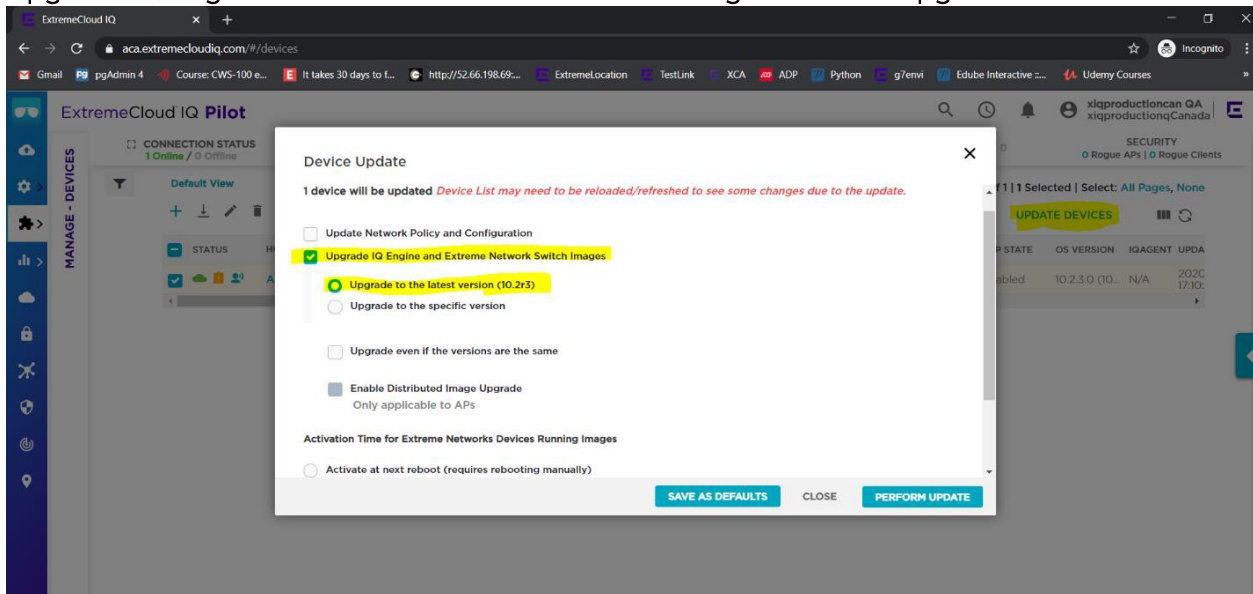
ExtremeCloud IQ
aca.extremecloudiq.com/#/devices
Incognito
Gmail pgAdmin 4 Course: CWS-100 e... It takes 30 days to f... http://52.66.198.69:... ExtremeLocation TestLink XCA ADP Python g7envi Edube Interactive :... Udemy Courses

ExtremeCloud IQ Pilot
xiqproductioncan QA
xiqproductionqCanada

CONNECTION STATUS
1 Online / 0 Offline
SECURITY
0 Rogue APs | 0 Rogue Clients

MANAGE - DEVICES
Default View
f 1 | 1 Selected | Select: All Pages, None
UPDATE DEVICES
STATUS
P STATE OS VERSION IQAGENT UPDA
abled 10.2.3.0 (10... N/A 2020 17:10:

Device Update
1 device will be updated Device List may need to be reloaded/refreshed to see some changes due to the update.

Update Network Policy and Configuration
Upgrade IQ Engine and Extreme Network Switch Images
Upgrade to the latest version (10.2r3)
Upgrade to the specific version
Upgrade even if the versions are the same
Enable Distributed Image Upgrade
Only applicable to APs

Activation Time for Extreme Networks Devices Running Images
Activate at next reboot (requires rebooting manually)

SAVE AS DEFAULTS CLOSE PERFORM UPDATE